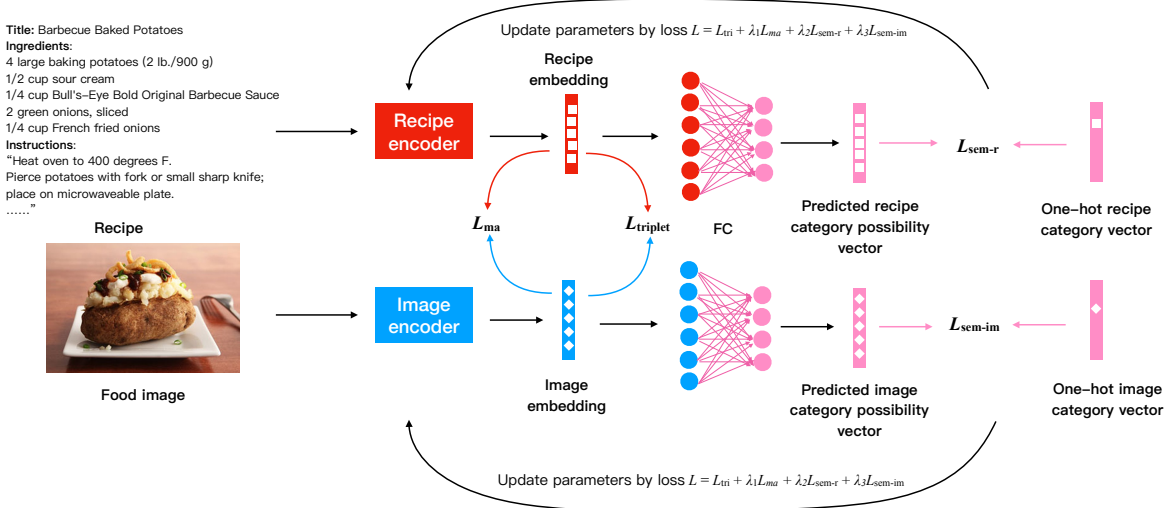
Title: Barbecue Baked Potatoes
Ingredients:
4 large baking potatoes (2 lb./900 g)
1/2 cup sour cream
1/4 cup Bull's-Eye Bold Original Barbecue Sauce
2 green onions, sliced
1/4 cup French fried onions
Instructions:
"Heat oven to 400 degrees F.
Pierce potatoes with fork or small sharp knife; place on microwaveable plate.
......"

Recipe

Food image

Update parameters by loss $L = L_{tri} + \lambda_1 L_{ma} + \lambda_2 L_{sem\text{-}r} + \lambda_3 L_{sem\text{-}im}$

Recipe embedding

Recipe encoder

$L_{ma}$

$L_{triplet}$

Image encoder

Image embedding

FC

Predicted recipe category possibility vector

$L_{sem\text{-}r}$

One-hot recipe category vector

Predicted image category possibility vector

$L_{sem\text{-}im}$

One-hot image category vector

Update parameters by loss $L = L_{tri} + \lambda_1 L_{ma} + \lambda_2 L_{sem\text{-}r} + \lambda_3 L_{sem\text{-}im}$